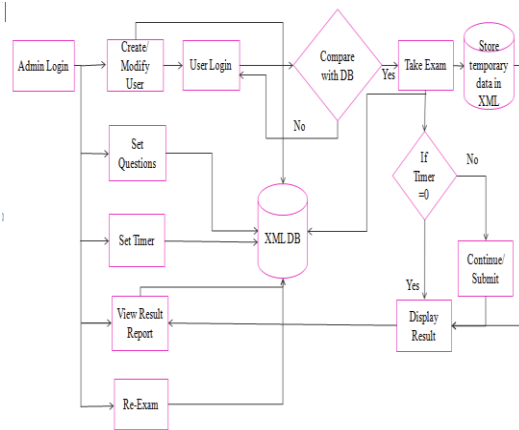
Admin Login

Create/ Modify User

User Login

Compare with DB

Yes

No

Take Exam

Store temporary data in XML

Set Questions

Set Timer

XML DB

If Timer =0

No

Yes

Continue/ Submit

View Result Report

Display Result

Re-Exam